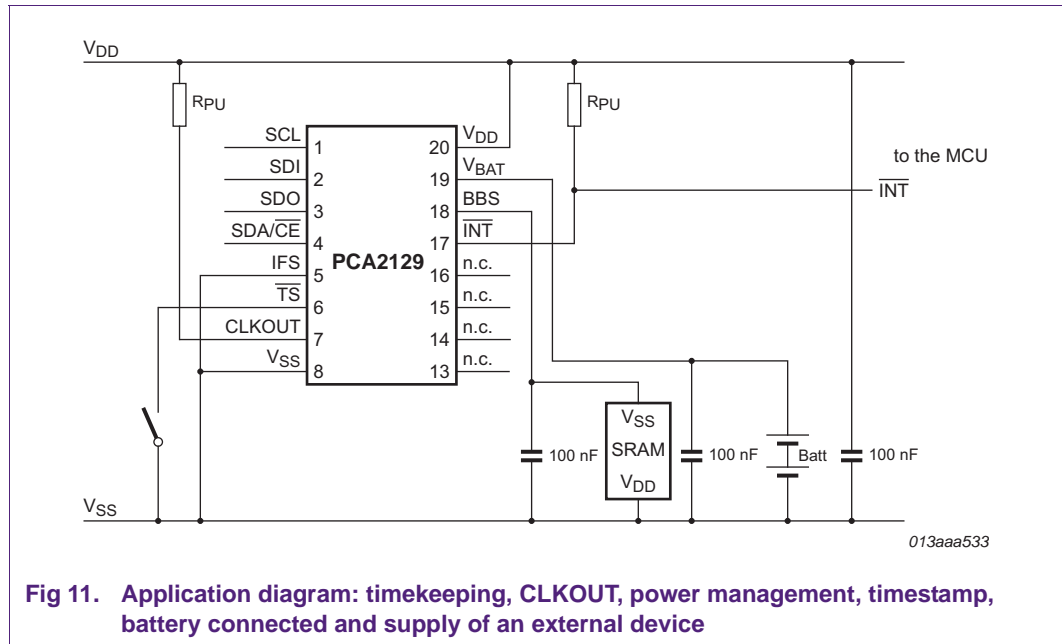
$V_{DD}$

$R_{PU}$

$R_{PU}$

SCL 1
SDI 2
SDO 3
SDA/$\overline{CE}$ 4
IFS 5
$\overline{TS}$ 6
CLKOUT 7
$V_{SS}$ 8

PCA2129

20 $V_{DD}$
19 $V_{BAT}$
18 BBS
17 $\overline{INT}$
16 n.c.
15 n.c.
14 n.c.
13 n.c.

to the MCU

$\overline{INT}$

100 nF

$V_{SS}$
SRAM
$V_{DD}$

100 nF

Batt

100 nF

$V_{SS}$

013aaa533

Fig 11. Application diagram: timekeeping, CLKOUT, power management, timestamp, battery connected and supply of an external device